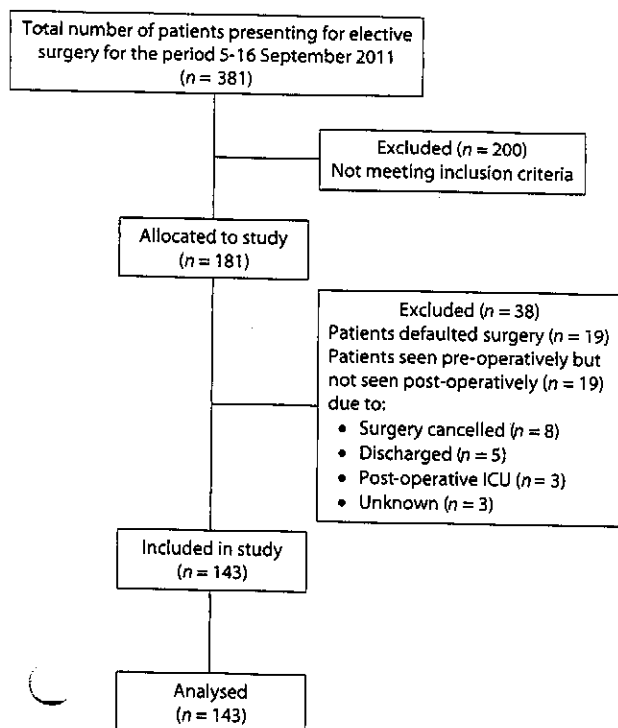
Total number of patients presenting for elective surgery for the period 5-16 September 2011 ($n = 381$)

Excluded ($n = 200$)
Not meeting inclusion criteria

Allocated to study ($n = 181$)

Excluded ($n = 38$)
Patients defaulted surgery ($n = 19$)
Patients seen pre-operatively but not seen post-operatively ($n = 19$) due to:
• Surgery cancelled ($n = 8$)
• Discharged ($n = 5$)
• Post-operative ICU ($n = 3$)
• Unknown ($n = 3$)

Included in study ($n = 143$)

Analysed ($n = 143$)